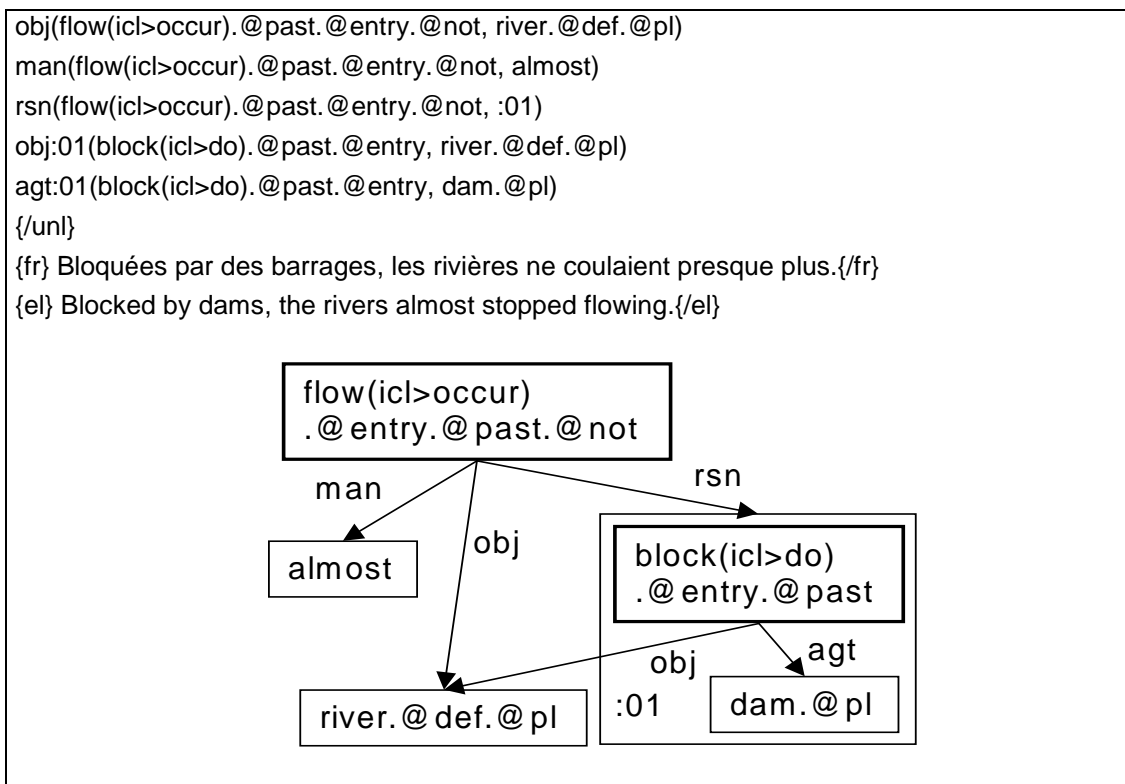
obj(flow(icl>occur).@past.@entry.@not, river.@def.@pl)
man(flow(icl>occur).@past.@entry.@not, almost)
rsn(flow(icl>occur).@past.@entry.@not, :01)
obj:01(block(icl>do).@past.@entry, river.@def.@pl)
agt:01(block(icl>do).@past.@entry, dam.@pl)
{/unl}
{fr} Bloquées par des barrages, les rivières ne coulaient presque plus.{/fr}
{el} Blocked by dams, the rivers almost stopped flowing.{/el}

flow(icl>occur)
.@entry.@past.@not

man

rsn

almost

obj

block(icl>do)
.@entry.@past

obj

agt

:01

dam.@pl

river.@def.@pl